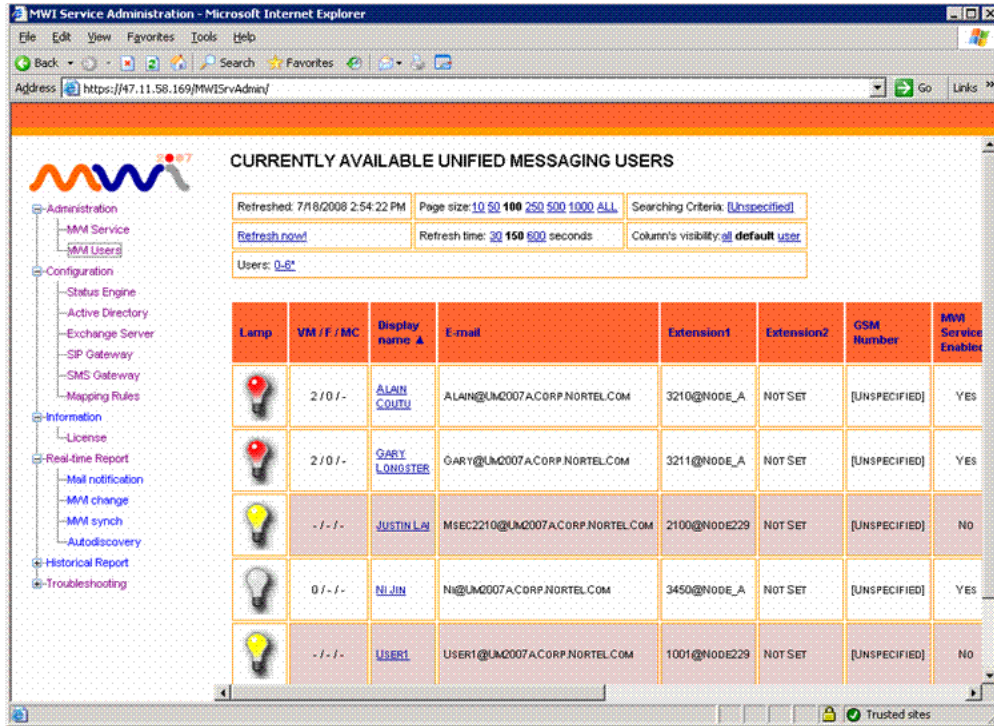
MWI Service Administration - Microsoft Internet Explorer

File Edit View Favorites Tools Help

Back Search Favorites

Address https://47.11.58.169/MWISrvAdmin/ Go Links

2007

Administration
MWI Service
MWI Users
Configuration
Status Engine
Active Directory
Exchange Server
SIP Gateway
SMS Gateway
Mapping Rules
Information
License
Real-time Report
Mail notification
MWI change
MWI synch
Autodiscovery
Historical Report
Troubleshooting

CURRENTLY AVAILABLE UNIFIED MESSAGING USERS

| Refreshed: 7/18/2008 2:54:22 PM | Page size: 10 50 100 250 500 1000 ALL | Searching Criteria: [Unspecified] |
|---|---|---|
| Refresh now! | Refresh time: 30 150 600 seconds | Column's visibility: all default user |
| Users: 0-6* | | |

| Lamp | VM / F / MC | Display name ▲ | E-mail | Extension1 | Extension2 | GSM Number | MWI Service Enabled |
|---|---|---|---|---|---|---|---|
| | 2 / 0 / - | ALAIN COUTU | ALAIN@UM2007A.CORP.NORTEL.COM | 3210@NODE_A | NOT SET | [UNSPECIFIED] | YES |
| | 2 / 0 / - | GARY LONGSTER | GARY@UM2007A.CORP.NORTEL.COM | 3211@NODE_A | NOT SET | [UNSPECIFIED] | YES |
| | - / - / - | JUSTIN LAI | MSEC2210@UM2007A.CORP.NORTEL.COM | 2100@NODE229 | NOT SET | [UNSPECIFIED] | NO |
| | 0 / - / - | NI JIN | NI@UM2007A.CORP.NORTEL.COM | 3450@NODE_A | NOT SET | [UNSPECIFIED] | YES |
| | - / - / - | USER1 | USER1@UM2007A.CORP.NORTEL.COM | 1001@NODE229 | NOT SET | [UNSPECIFIED] | NO |

Trusted sites